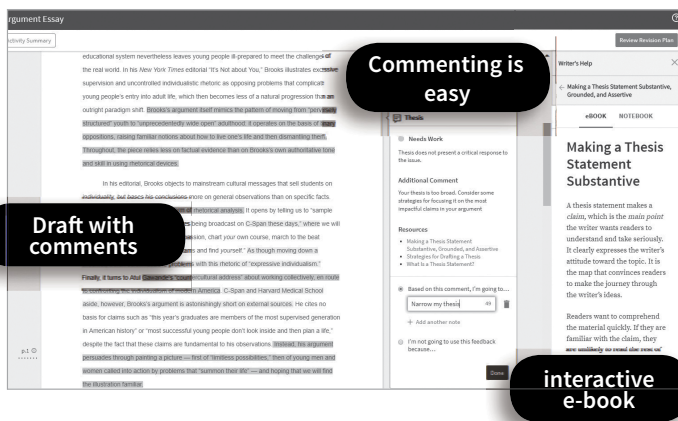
rgument Essay

ctivity Summary

Review Revision Plan

educational system nevertheless leaves young people ill-prepared to meet the challenge of the real world. In his New York Times editorial "It's Not About You," Brooks illustrates excessive supervision and uncontrolled individualistic rhetoric as opposing problems that complicate young people's entry into adult life, which then becomes less of a natural progression than an outright paradigm shift. Brooks's argument itself mimics the pattern of moving from "perversely structured" youth to "unprecedentedly wide open" adulthood: it operates on the basis of stark oppositions, raising familiar notions about how to live one's life and then dismantling them. Throughout, the piece relies less on factual evidence than on Brooks's own authoritative tone and skill in using rhetorical devices.

In his editorial, Brooks objects to mainstream cultural messages that sell students on individuality, but bases his conclusions more on general observations than on specific facts. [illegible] rhetorical analysis. It opens by telling us to "sample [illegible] being broadcast on C-Span these days," where we will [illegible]sion, chart your own course, march to the beat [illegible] and find yourself." As though moving down a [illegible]ains with this rhetoric of "expressive individualism." Finally, it turns to Atul Gawande's "countercultural address" about working collectively, en route to confronting the individualism of modern America. C-Span and Harvard Medical School aside, however, Brooks's argument is astonishingly short on external sources. He cites no basis for claims such as "this year's graduates are members of the most supervised generation in American history" or "most successful young people don't look inside and then plan a life," despite the fact that these claims are fundamental to his observations. Instead, his argument persuades through painting a picture — first of "limitless possibilities," then of young men and women called into action by problems that "summon their life" — and hoping that we will find the illustration familiar.

p.1

Commenting is easy

Draft with comments

Thesis

Needs Work

Thesis does not present a critical response to the issue.

Additional Comment

Your thesis is too broad. Consider some strategies for focusing it on the most impactful claims in your argument.

Resources

• Making a Thesis Statement Substantive, Grounded, and Assertive
• Strategies for Drafting a Thesis
• What Is a Thesis Statement?

Based on this comment, I'm going to...

Narrow my thesis

+ Add another note

I'm not going to use this feedback because...

Done

Writer's Help

Making a Thesis Statement Substantive, Grounded, and Assertive

eBOOK NOTEBOOK

Making a Thesis Statement Substantive

A thesis statement makes a claim, which is the main point the writer wants readers to understand and take seriously. It clearly expresses the writer's attitude toward the topic. It is the map that convinces readers to make the journey through the writer's ideas.

Readers want to comprehend the material quickly. If they are familiar with the claim, they are unlikely to read the rest of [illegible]

interactive e-book